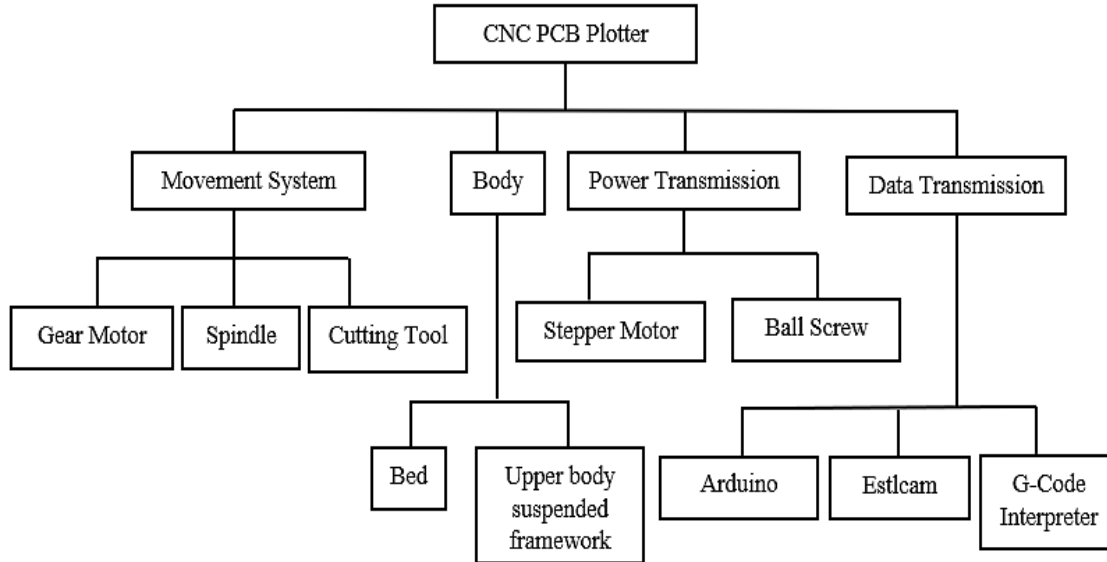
CNC PCB Plotter

Movement System

Body

Power Transmission

Data Transmission

Gear Motor

Spindle

Cutting Tool

Stepper Motor

Ball Screw

Bed

Upper body suspended framework

Arduino

Estlcam

G-Code Interpreter